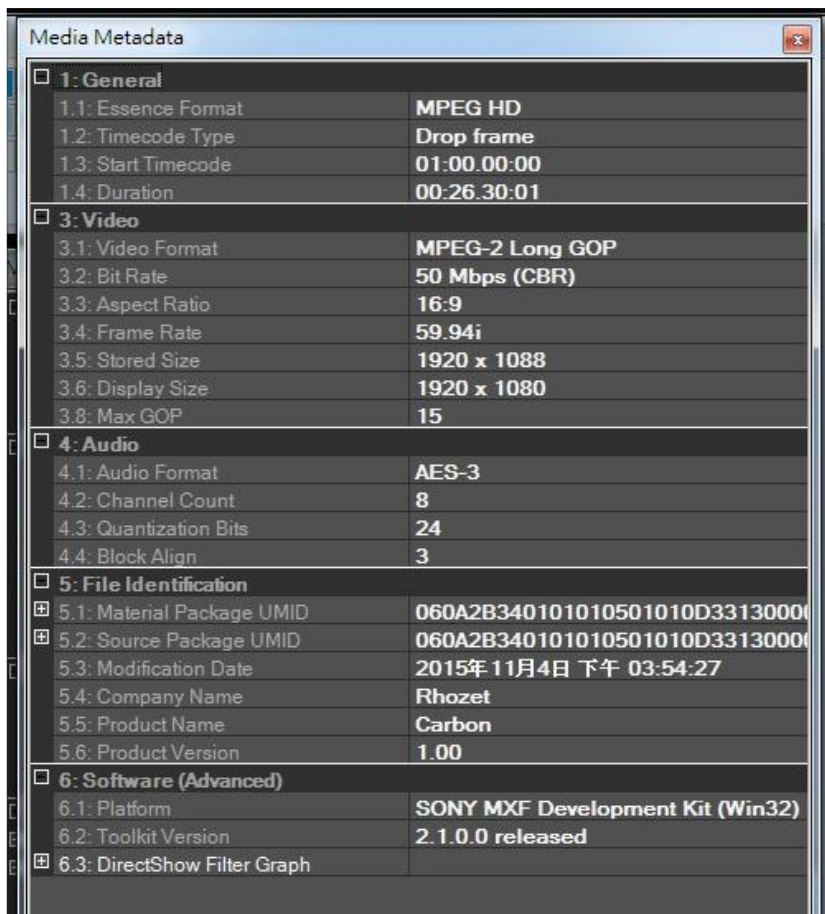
Media Metadata

| 1: General | |
|---|---|
| 1.1: Essence Format | MPEG HD |
| 1.2: Timecode Type | Drop frame |
| 1.3: Start Timecode | 01:00.00:00 |
| 1.4: Duration | 00:26.30:01 |
| 3: Video | |
| 3.1: Video Format | MPEG-2 Long GOP |
| 3.2: Bit Rate | 50 Mbps (CBR) |
| 3.3: Aspect Ratio | 16:9 |
| 3.4: Frame Rate | 59.94i |
| 3.5: Stored Size | 1920 x 1088 |
| 3.6: Display Size | 1920 x 1080 |
| 3.8: Max GOP | 15 |
| 4: Audio | |
| 4.1: Audio Format | AES-3 |
| 4.2: Channel Count | 8 |
| 4.3: Quantization Bits | 24 |
| 4.4: Block Align | 3 |
| 5: File Identification | |
| 5.1: Material Package UMID | 060A2B340101010501010D3313000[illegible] |
| 5.2: Source Package UMID | 060A2B340101010501010D3313000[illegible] |
| 5.3: Modification Date | 2015年11月4日 下午 03:54:27 |
| 5.4: Company Name | Rhozet |
| 5.5: Product Name | Carbon |
| 5.6: Product Version | 1.00 |
| 6: Software (Advanced) | |
| 6.1: Platform | SONY MXF Development Kit (Win32) |
| 6.2: Toolkit Version | 2.1.0.0 released |
| 6.3: DirectShow Filter Graph | |